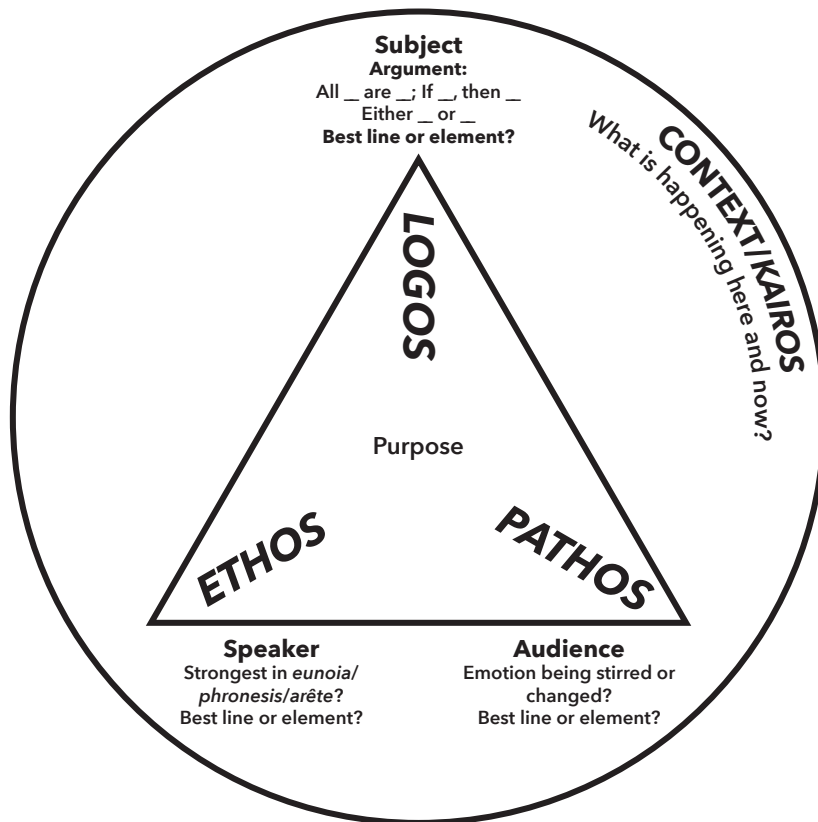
Subject
Argument:
All __ are __; If __, then __
Either __ or __
Best line or element?

CONTEXT/KAIROS
What is happening here and now?

LOGOS

Purpose

ETHOS

PATHOS

Speaker
Strongest in *eunoia*/ *phronesis*/*arête*?
Best line or element?

Audience
Emotion being stirred or changed?
Best line or element?